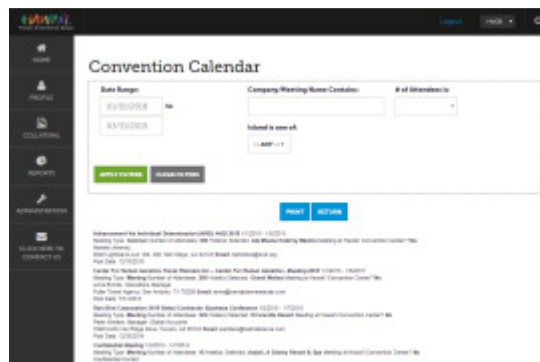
HAWAII

Logout

HOME

PROFILE

COLLATERAL

REPORTS

ADMINISTRATION

CLICK HERE TO CONTACT US

Convention Calendar

Date Range:

03/30/2018

to

03/31/2019

Company/Meeting Name Contains:

# of Attendees is:

Island is one of:

APPLY FILTERS

CLEAR FILTERS

PRINT

RETURN

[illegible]